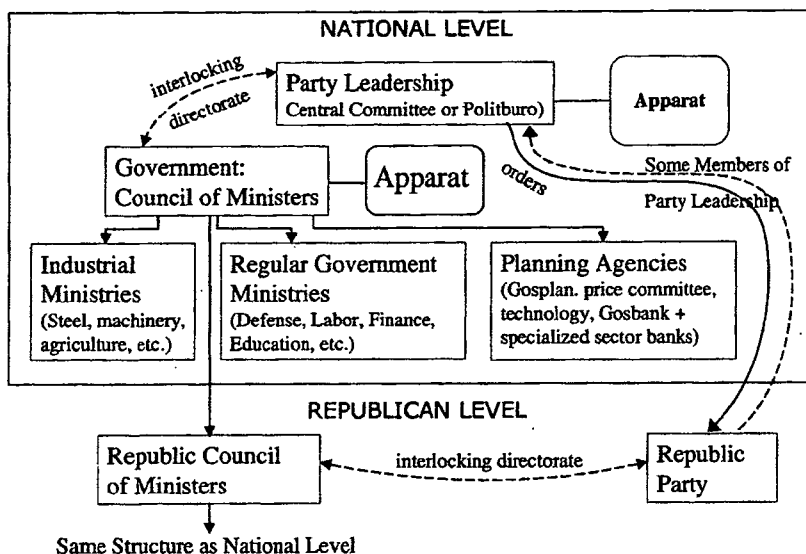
NATIONAL LEVEL

interlocking directorate

Party Leadership
(Central Committee or Politburo)

Apparat

Government:
Council of Ministers

Apparat

orders

Some Members of Party Leadership

Industrial Ministries
(Steel, machinery, agriculture, etc.)

Regular Government Ministries
(Defense, Labor, Finance, Education, etc.)

Planning Agencies
(Gosplan. price committee, technology, Gosbank + specialized sector banks)

REPUBLICAN LEVEL

Republic Council of Ministers

interlocking directorate

Republic Party

Same Structure as National Level